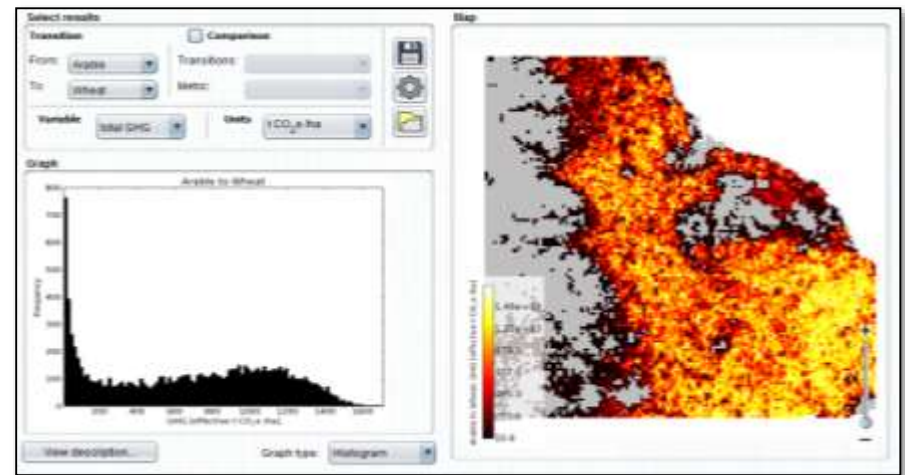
Select results

Transition

Comparison

From: Arable

To: Wheat

Transitions:

Metric:

Variable: total GHG

Units: t CO$_2$e /ha

Graph

Arable to Wheat

Frequency

800

700

600

500

400

300

200

100

0

200 400 600 800 1000 1200 1400 1600

GHG (effective t CO$_2$e /ha)

View description...

Graph type: Histogram

Map

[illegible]

0.0

+

−